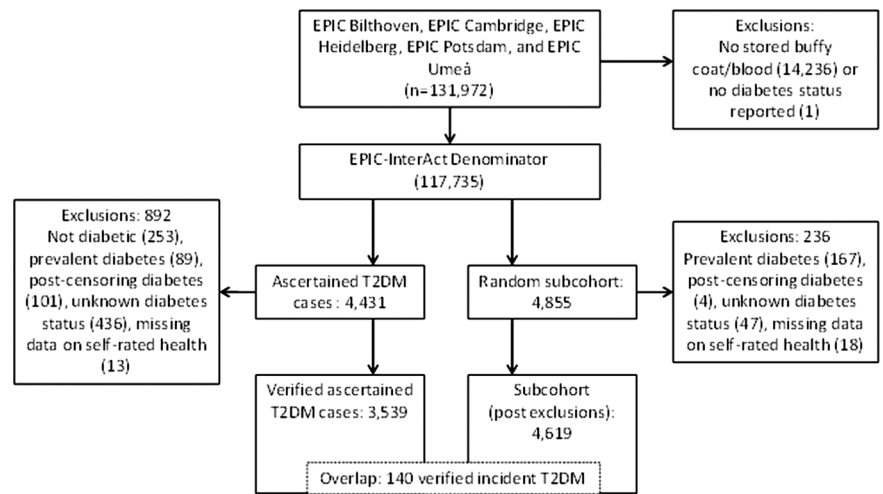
EPIC Bilthoven, EPIC Cambridge, EPIC Heidelberg, EPIC Potsdam, and EPIC Umeå (n=131,972)

Exclusions: No stored buffy coat/blood (14,236) or no diabetes status reported (1)

EPIC-InterAct Denominator (117,735)

Exclusions: 892 Not diabetic (253), prevalent diabetes (89), post-censoring diabetes (101), unknown diabetes status (436), missing data on self-rated health (13)

Ascertained T2DM cases : 4,431

Random subcohort: 4,855

Exclusions: 236 Prevalent diabetes (167), post-censoring diabetes (4), unknown diabetes status (47), missing data on self-rated health (18)

Verified ascertained T2DM cases: 3,539

Subcohort (post exclusions): 4,619

Overlap: 140 verified incident T2DM